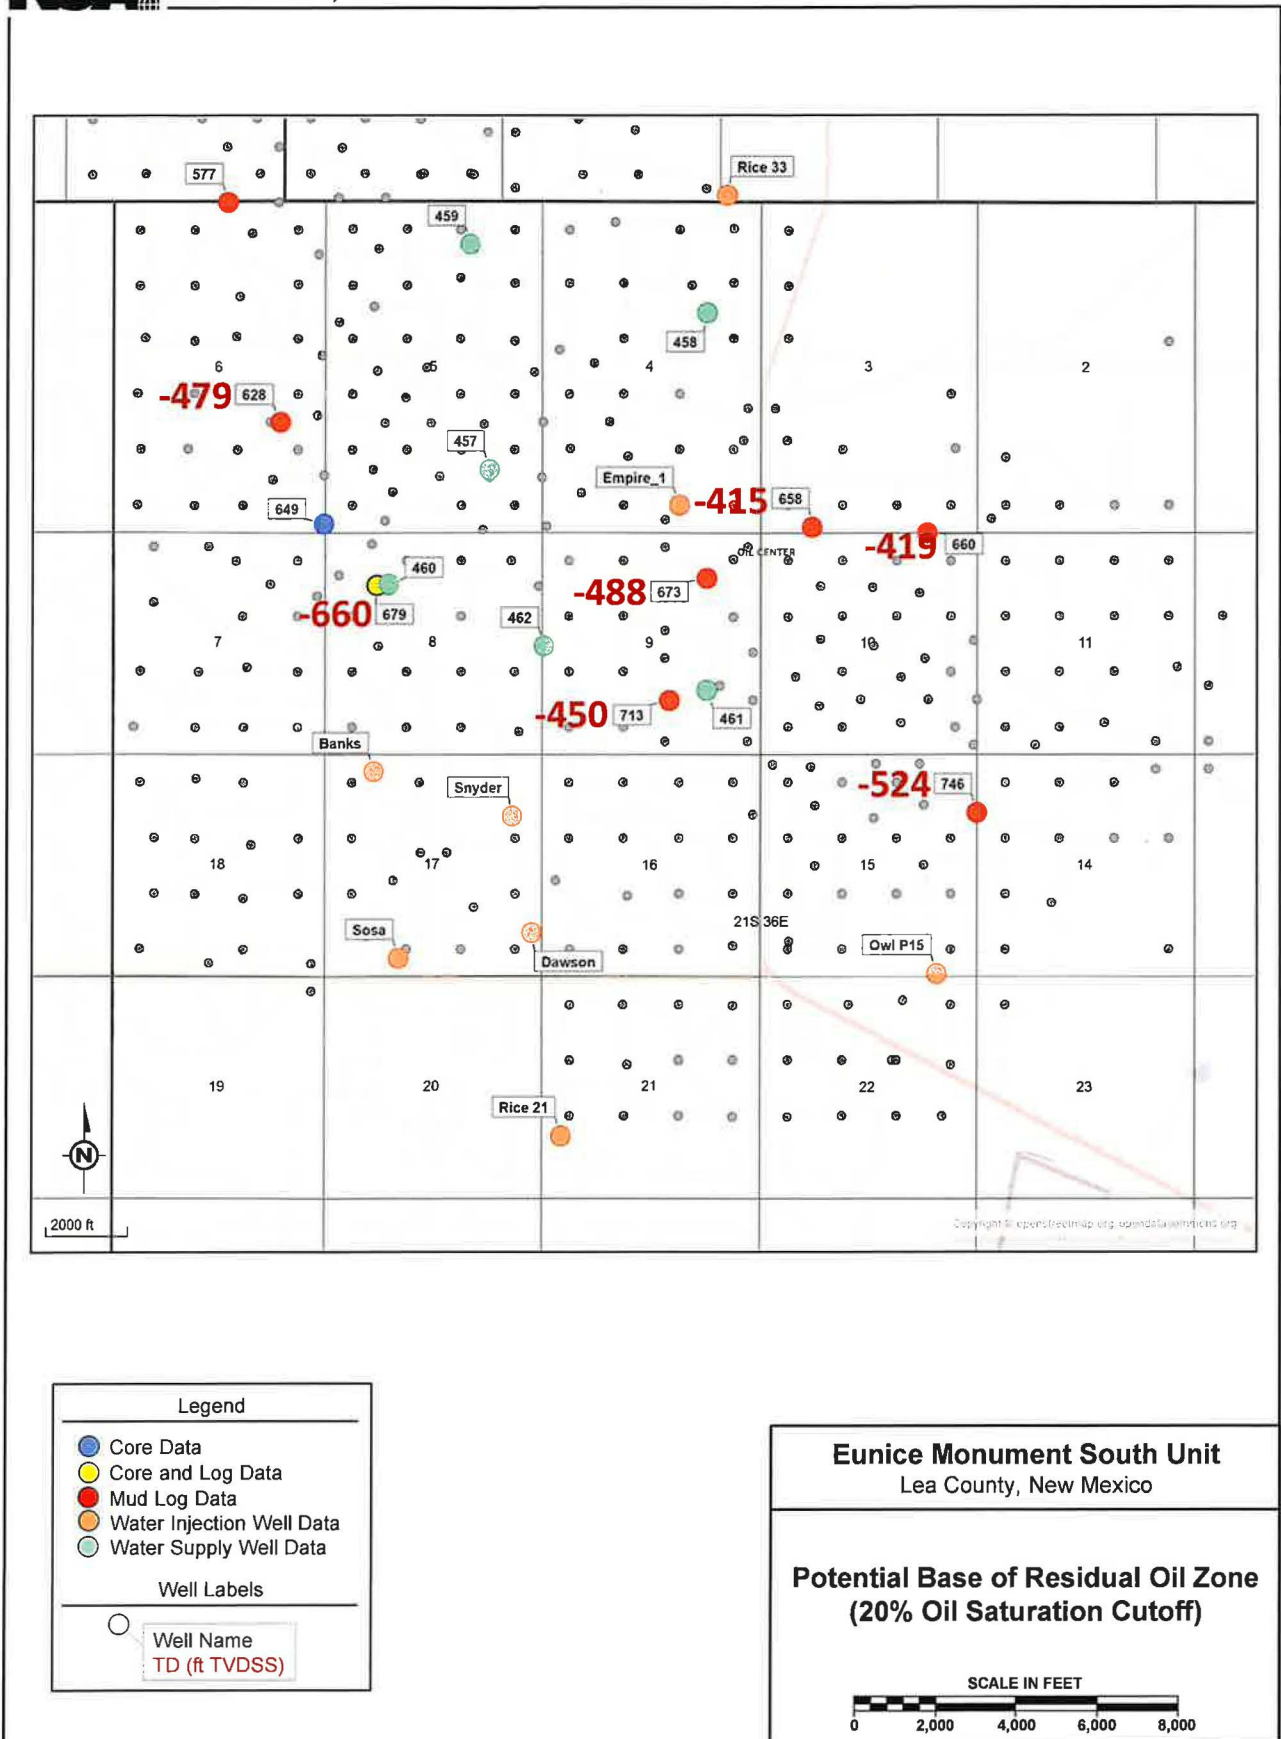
577

Rice 33

459

458

6

5

4

3

2

-479 628

457

Empire_1

-415 658

649

-419 660

OIL CENTER

460

-488 673

-660 679

462

7

8

9

10

11

-450 713

461

Banks

-524 746

Snyder

18

17

16

15

14

21S 36E

Sosa

Dawson

Owl P15

19

20

21

22

23

Rice 21

N

2000 ft

Copyright © openstreetmap.org openstreetmap.org

Legend
Core Data
Core and Log Data
Mud Log Data
Water Injection Well Data
Water Supply Well Data

Well Labels
Well Name
TD (ft TVDSS)

Eunice Monument South Unit
Lea County, New Mexico

Potential Base of Residual Oil Zone
(20% Oil Saturation Cutoff)

SCALE IN FEET
0 2,000 4,000 6,000 8,000